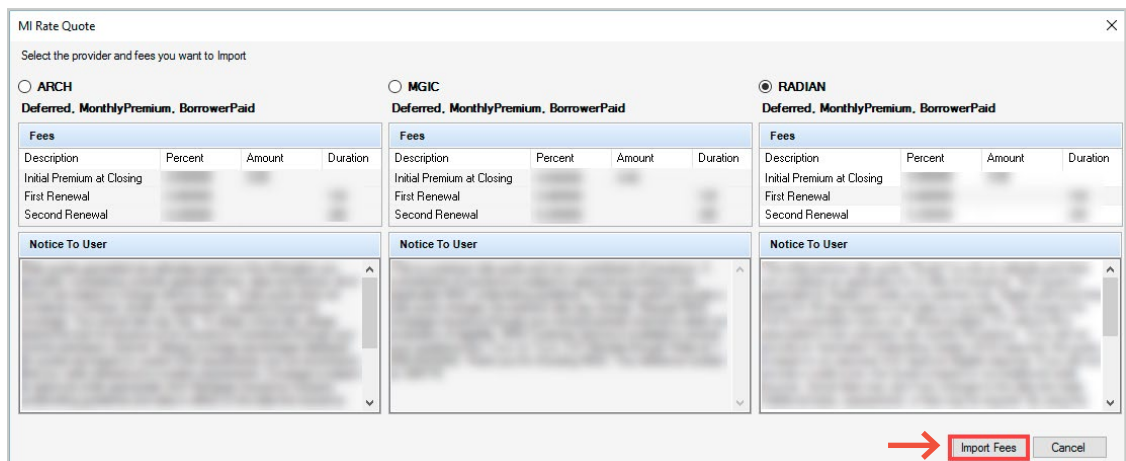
MI Rate Quote

×

Select the provider and fees you want to Import

ARCH

Deferred, MonthlyPremium, BorrowerPaid

Fees

| Description | Percent | Amount | Duration |
|---|---|---|---|
| Initial Premium at Closing | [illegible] | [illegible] | |
| First Renewal | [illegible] | | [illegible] |
| Second Renewal | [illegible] | | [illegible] |

Notice To User

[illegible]

MGIC

Deferred, MonthlyPremium, BorrowerPaid

Fees

| Description | Percent | Amount | Duration |
|---|---|---|---|
| Initial Premium at Closing | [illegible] | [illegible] | |
| First Renewal | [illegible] | | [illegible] |
| Second Renewal | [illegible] | | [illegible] |

Notice To User

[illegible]

RADIAN

Deferred, MonthlyPremium, BorrowerPaid

Fees

| Description | Percent | Amount | Duration |
|---|---|---|---|
| Initial Premium at Closing | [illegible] | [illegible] | |
| First Renewal | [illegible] | | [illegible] |
| Second Renewal | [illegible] | | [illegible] |

Notice To User

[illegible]

Import Fees

Cancel